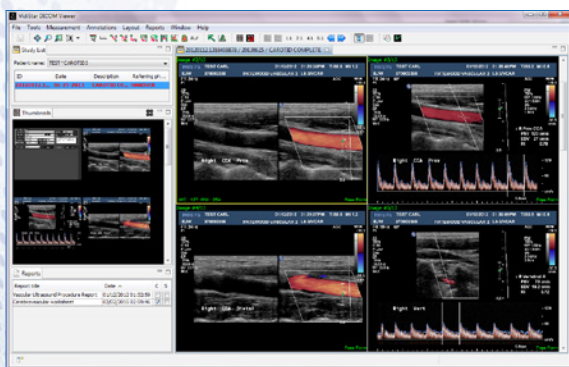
VidiStar DICOM Viewer

File Tools Measurement Annotations Layout Reports Window Help

Study List

Patient name: TEST^CAROTID

ID Date Description Referring ph...

Thumbnails

Reports

Report title Date

Vascular Ultrasound Procedure Report

Cerebrovascular worksheet

CAROTID COMPLETE

Image 4/12

TEST CARL

Image 4/12

Image 4/12

Image 4/12

Right CCA Prox

Right CCA Distal

Right Bulb